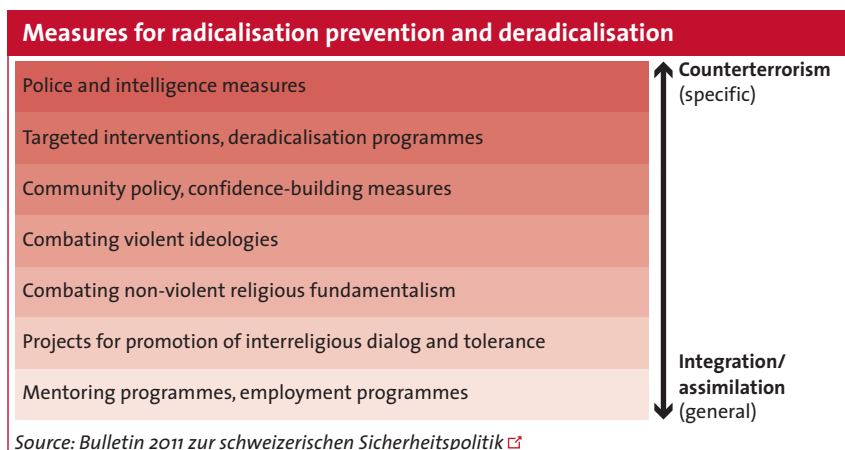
Measures for radicalisation prevention and deradicalisation

Police and intelligence measures

Targeted interventions, deradicalisation programmes

Community policy, confidence-building measures

Combating violent ideologies

Combating non-violent religious fundamentalism

Projects for promotion of interreligious dialog and tolerance

Mentoring programmes, employment programmes

Counterterrorism (specific)

Integration/ assimilation (general)

Source: Bulletin 2011 zur schweizerischen Sicherheitspolitik